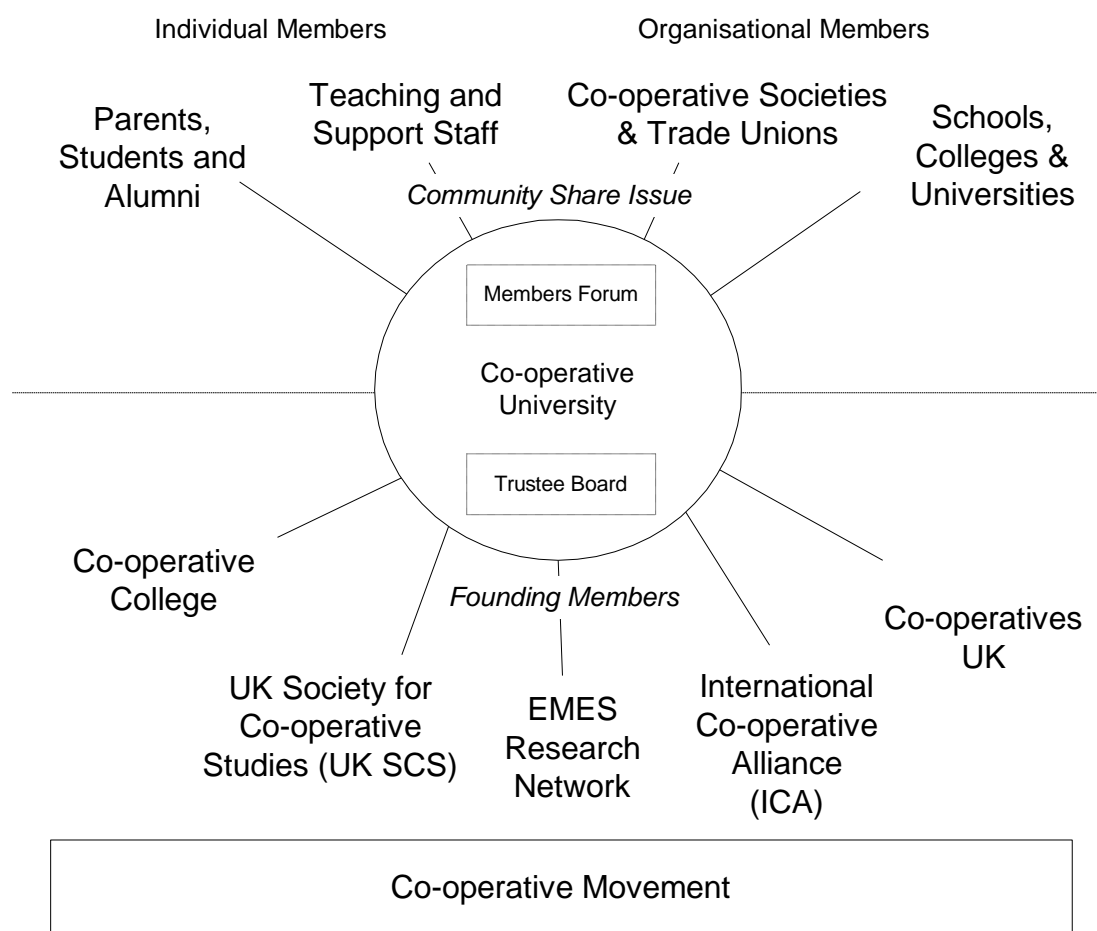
Individual Members

Organisational Members

Parents, Students and Alumni

Teaching and Support Staff

Co-operative Societies & Trade Unions

Schools, Colleges & Universities

Community Share Issue

Members Forum

Co-operative University

Trustee Board

Co-operative College

Founding Members

Co-operatives UK

UK Society for Co-operative Studies (UK SCS)

EMES Research Network

International Co-operative Alliance (ICA)

Co-operative Movement